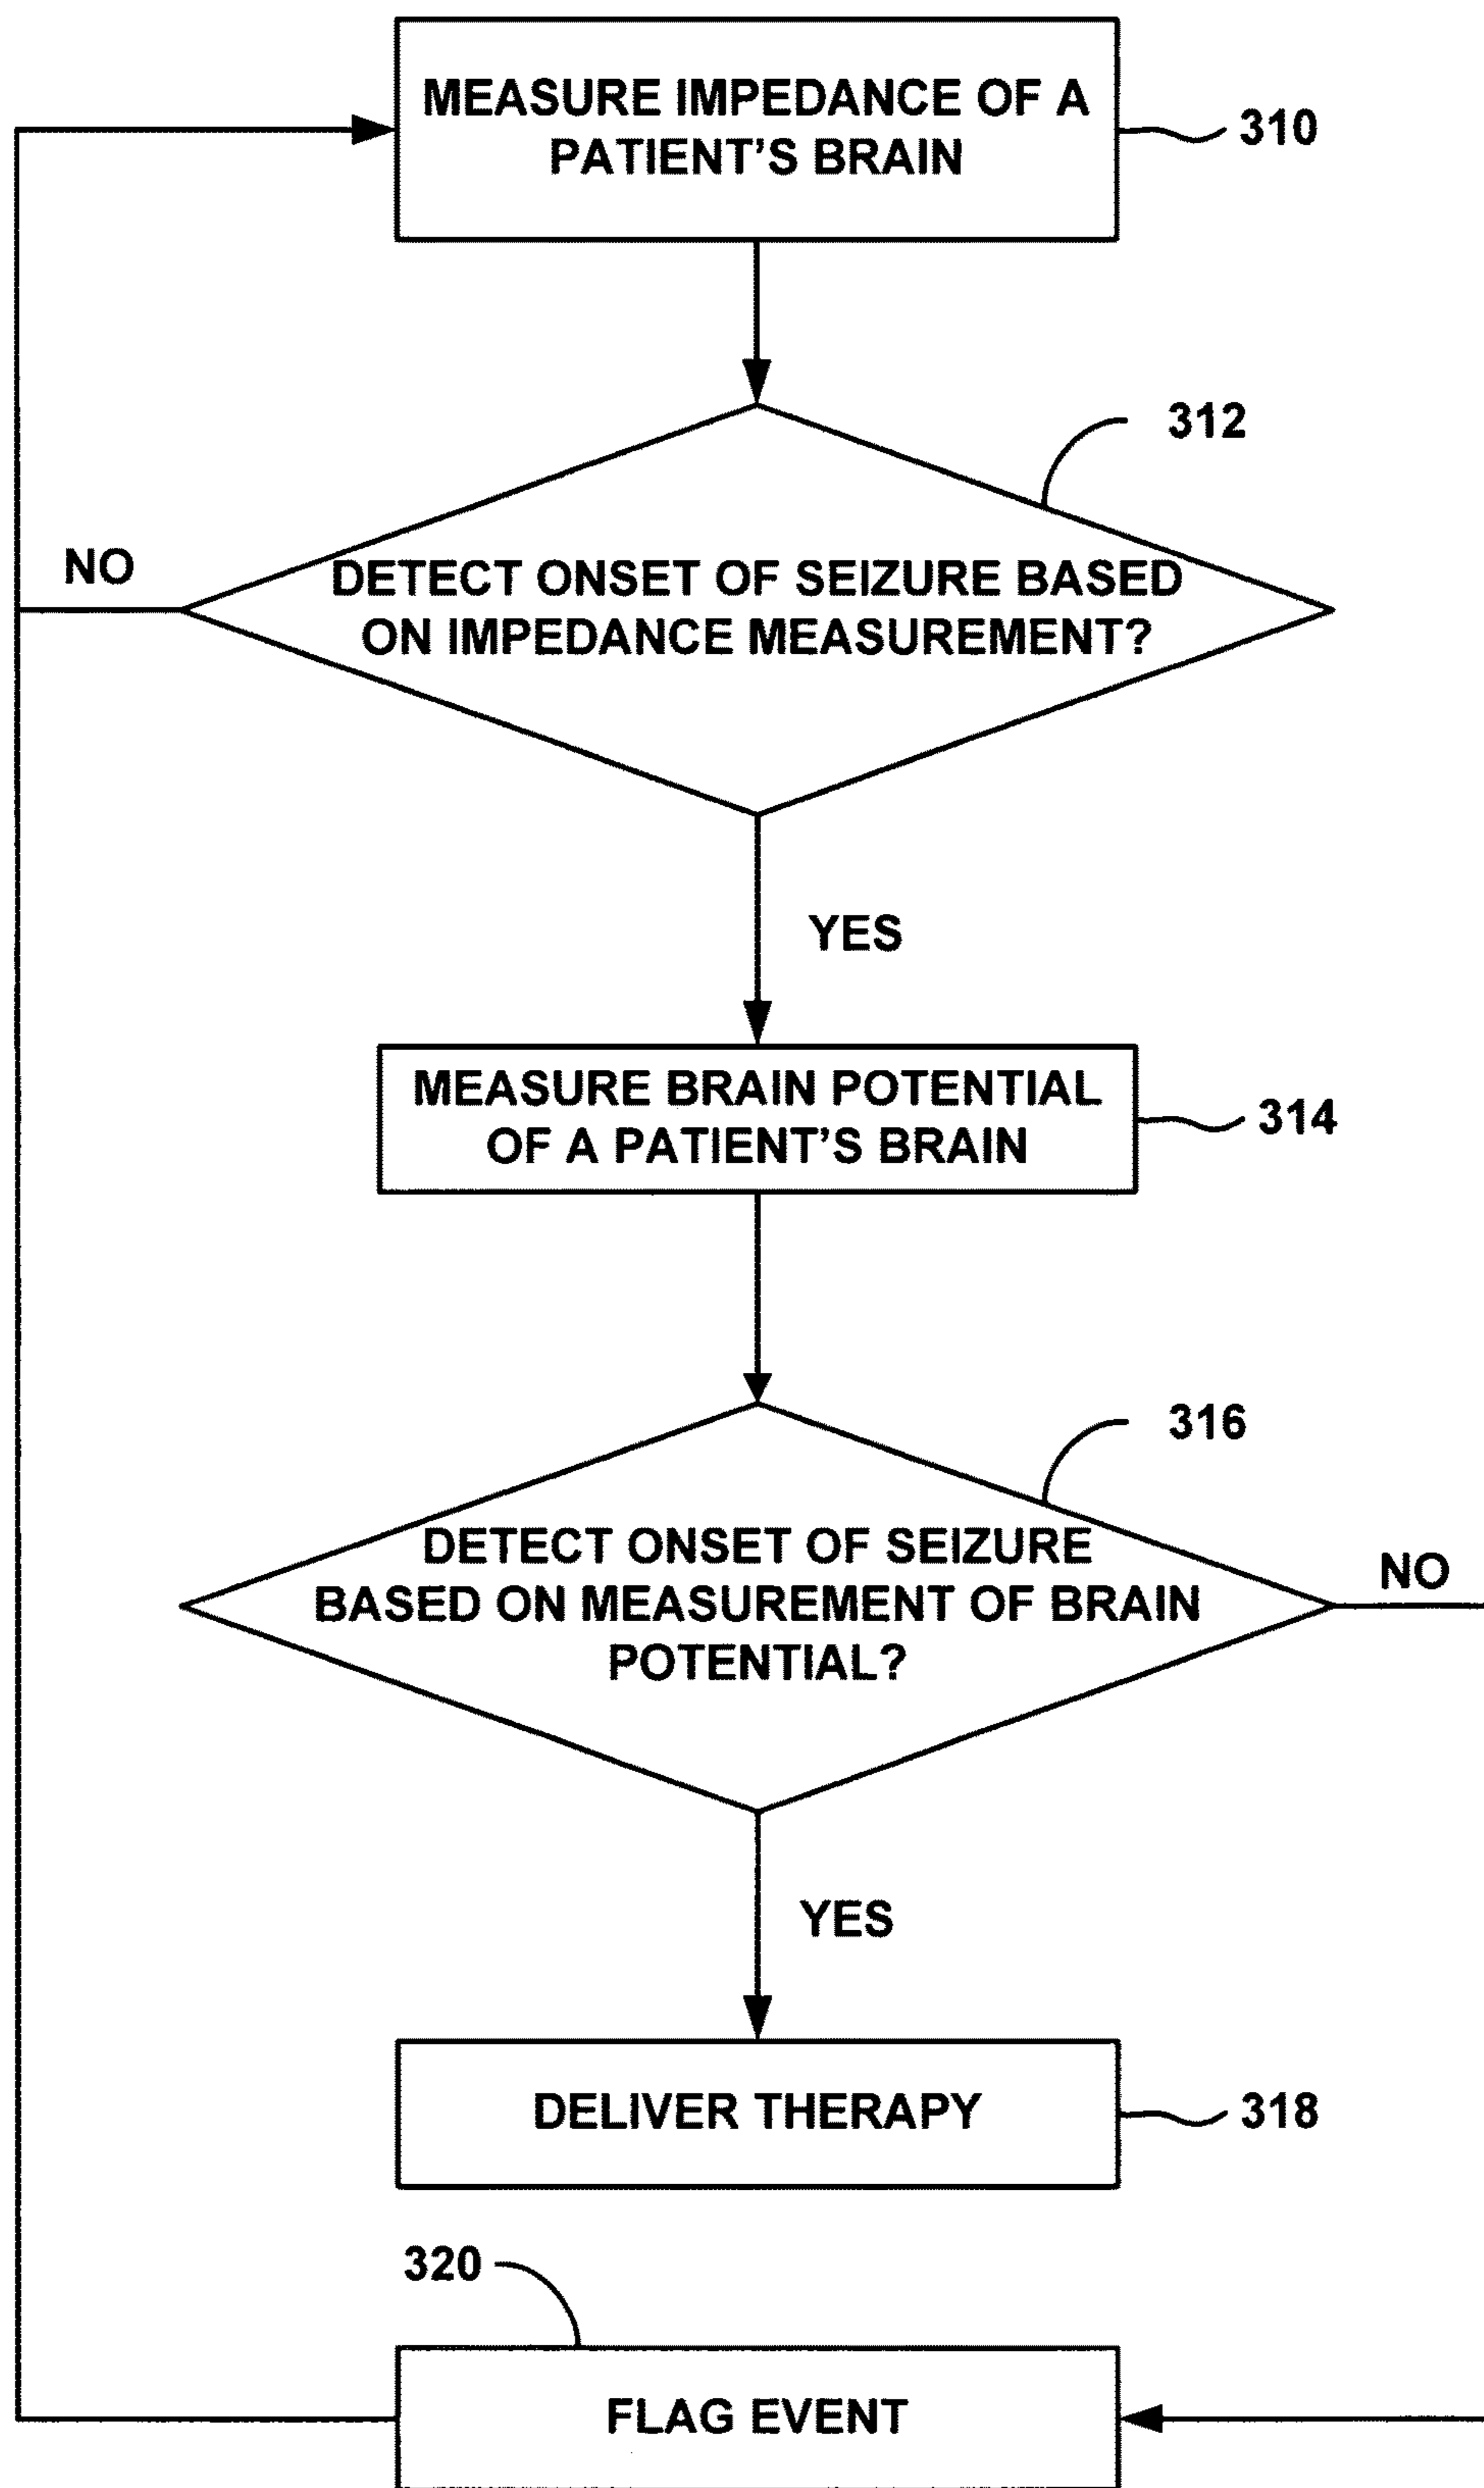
MEASURE IMPEDANCE OF A PATIENT'S BRAIN

310

312

NO

DETECT ONSET OF SEIZURE BASED ON IMPEDANCE MEASUREMENT?

YES

MEASURE BRAIN POTENTIAL OF A PATIENT'S BRAIN

314

316

DETECT ONSET OF SEIZURE BASED ON MEASUREMENT OF BRAIN POTENTIAL?

NO

YES

DELIVER THERAPY

318

320

FLAG EVENT